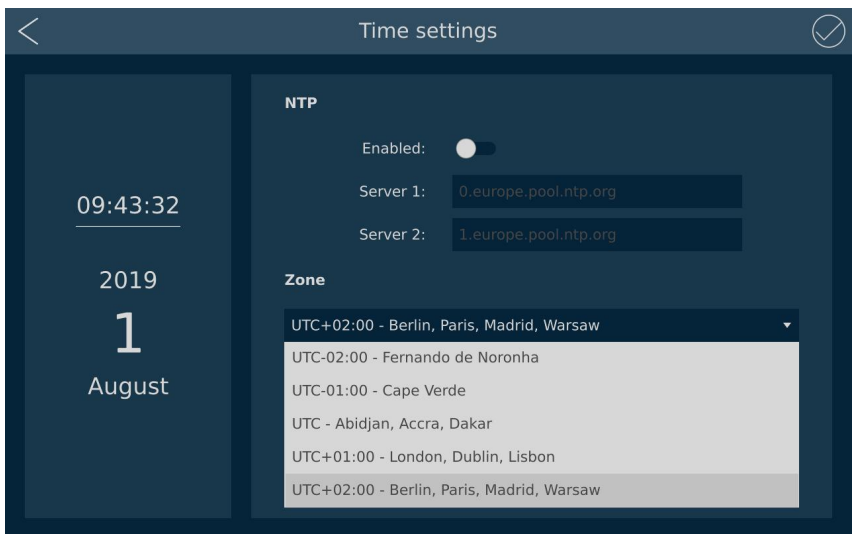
Time settings

09:43:32

2019

1

August

NTP

Enabled:

Server 1: 0.europe.pool.ntp.org

Server 2: 1.europe.pool.ntp.org

Zone

UTC+02:00 - Berlin, Paris, Madrid, Warsaw

UTC-02:00 - Fernando de Noronha

UTC-01:00 - Cape Verde

UTC - Abidjan, Accra, Dakar

UTC+01:00 - London, Dublin, Lisbon

UTC+02:00 - Berlin, Paris, Madrid, Warsaw